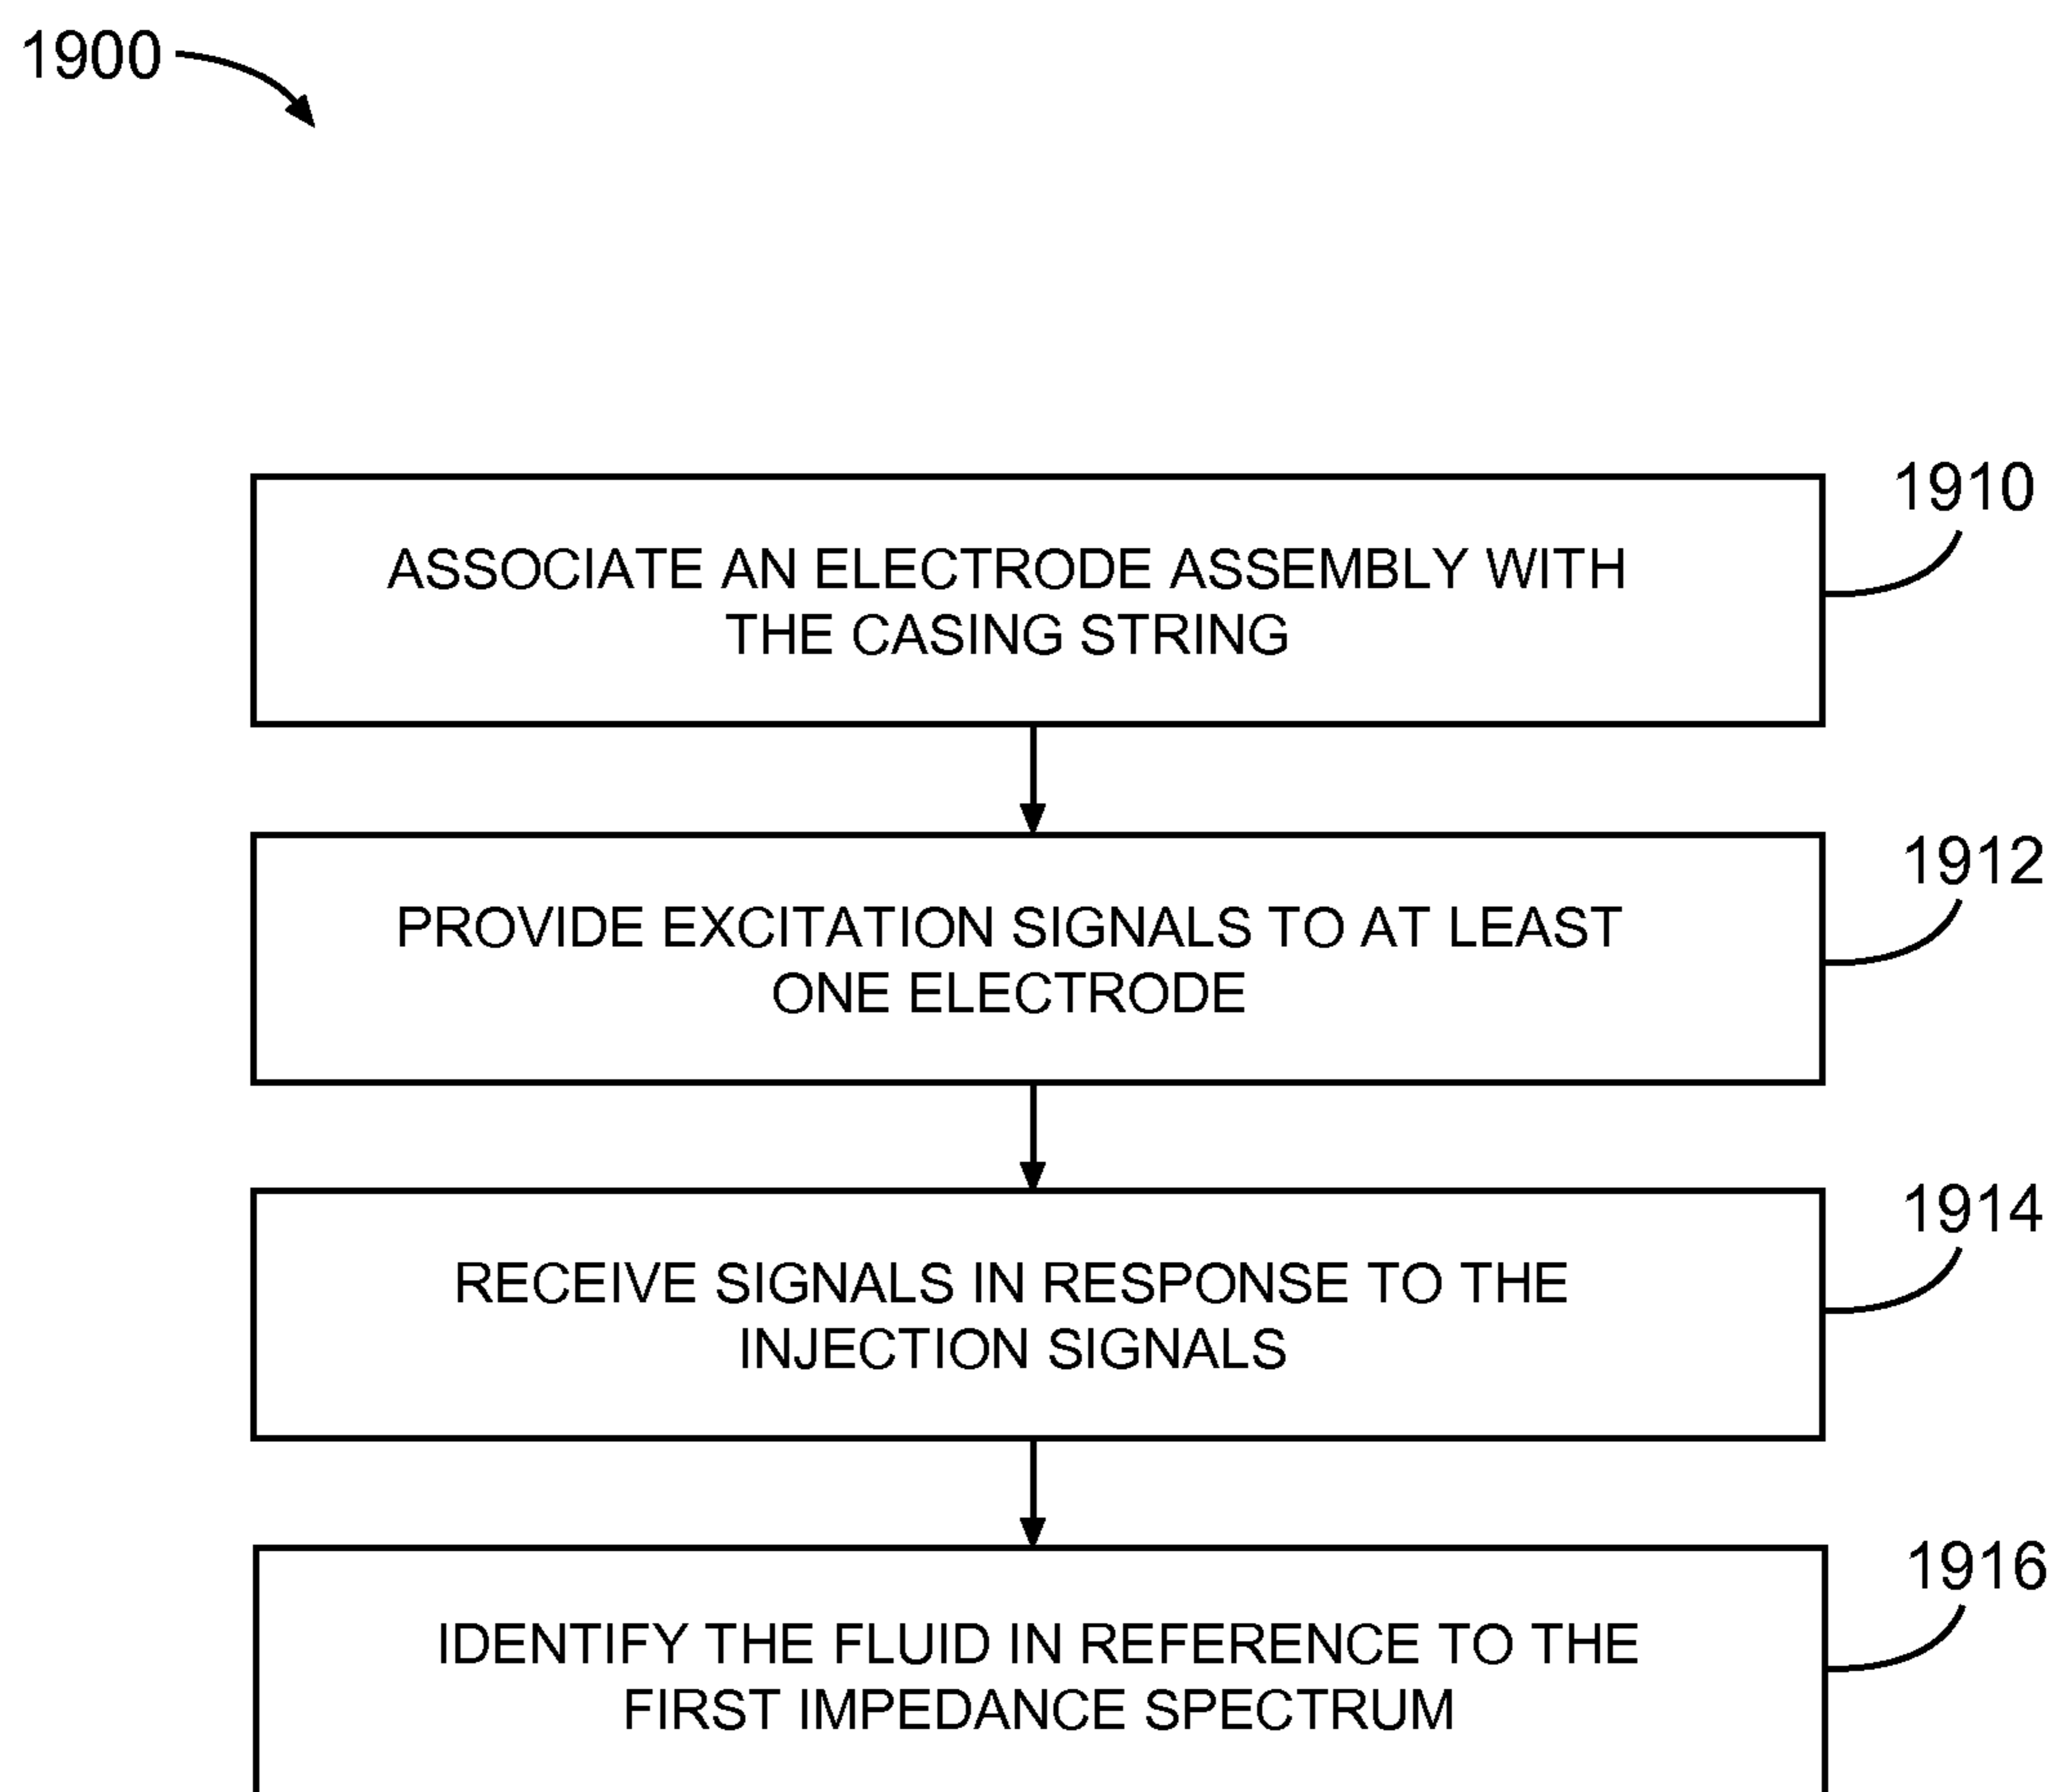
1900

1910

ASSOCIATE AN ELECTRODE ASSEMBLY WITH THE CASING STRING

1912

PROVIDE EXCITATION SIGNALS TO AT LEAST ONE ELECTRODE

1914

RECEIVE SIGNALS IN RESPONSE TO THE INJECTION SIGNALS

1916

IDENTIFY THE FLUID IN REFERENCE TO THE FIRST IMPEDANCE SPECTRUM